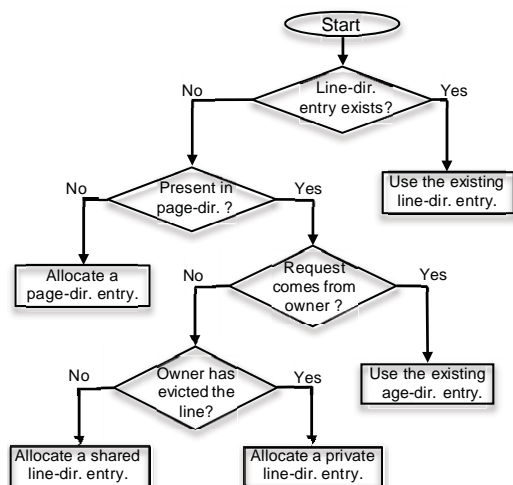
Start

Line-dir. entry exists?

No

Yes

Use the existing line-dir. entry.

Present in page-dir. ?

No

Yes

Allocate a page-dir. entry.

Request comes from owner ?

No

Yes

Use the existing age-dir. entry.

Owner has evicted the line?

No

Yes

Allocate a shared line-dir. entry.

Allocate a private line-dir. entry.